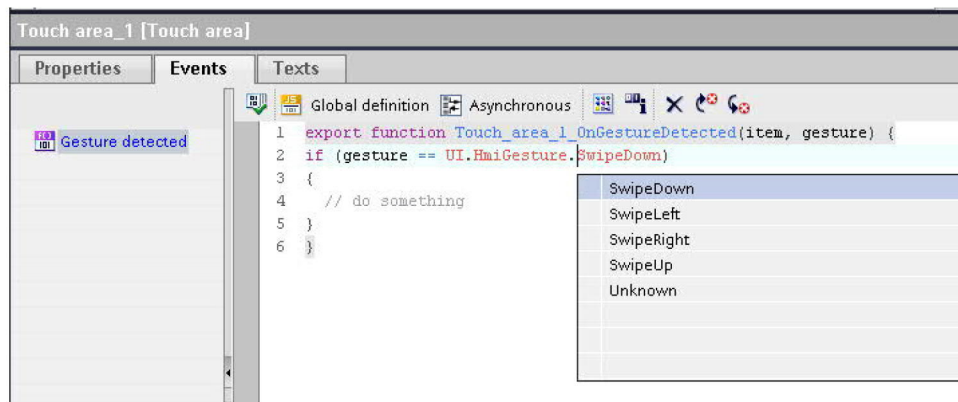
Touch area_1 [Touch area]

Properties Events Texts

Gesture detected

Global definition Asynchronous

1 export function Touch_area_1_OnGestureDetected(item, gesture) {
2 if (gesture == UI.HmiGesture.SwipeDown)
3 {
4 // do something
5 }
6 }

SwipeDown
SwipeLeft
SwipeRight
SwipeUp
Unknown